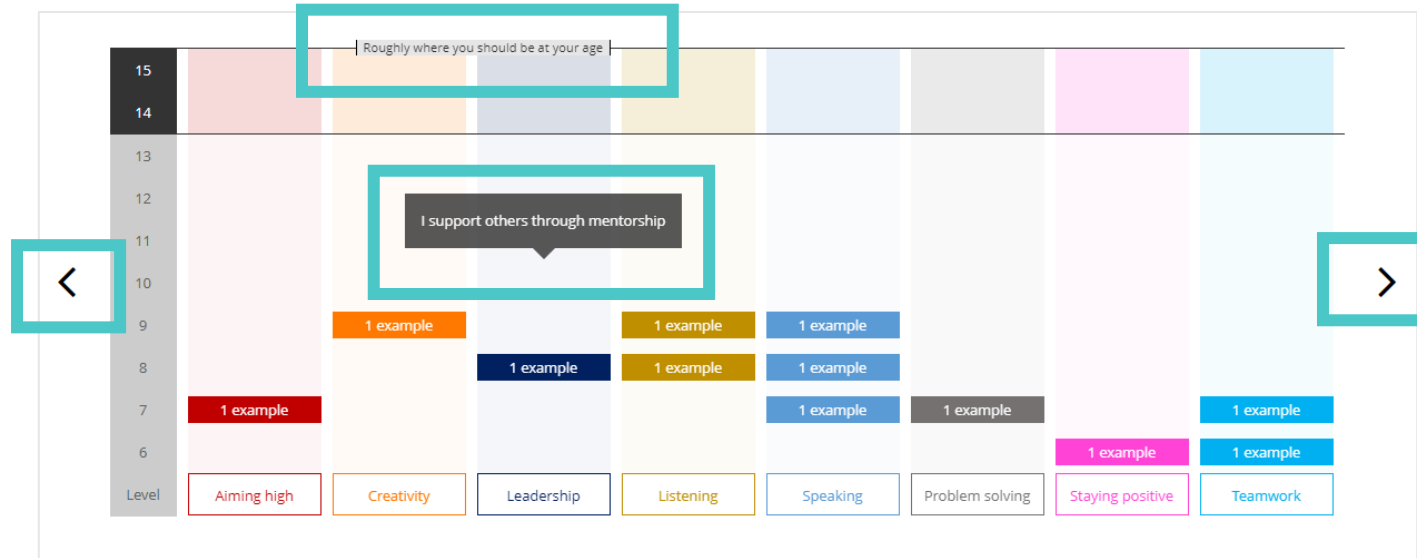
Roughly where you should be at your age

15
14
13
12
11
10
9
8
7
6
Level

I support others through mentorship

| Level | Aiming high | Creativity | Leadership | Listening | Speaking | Problem solving | Staying positive | Teamwork |
|---|---|---|---|---|---|---|---|---|
| 9 | | 1 example | | 1 example | 1 example | | | |
| 8 | | | 1 example | 1 example | 1 example | | | |
| 7 | 1 example | | | | 1 example | 1 example | | 1 example |
| 6 | | | | | | | 1 example | 1 example |

‹ ›